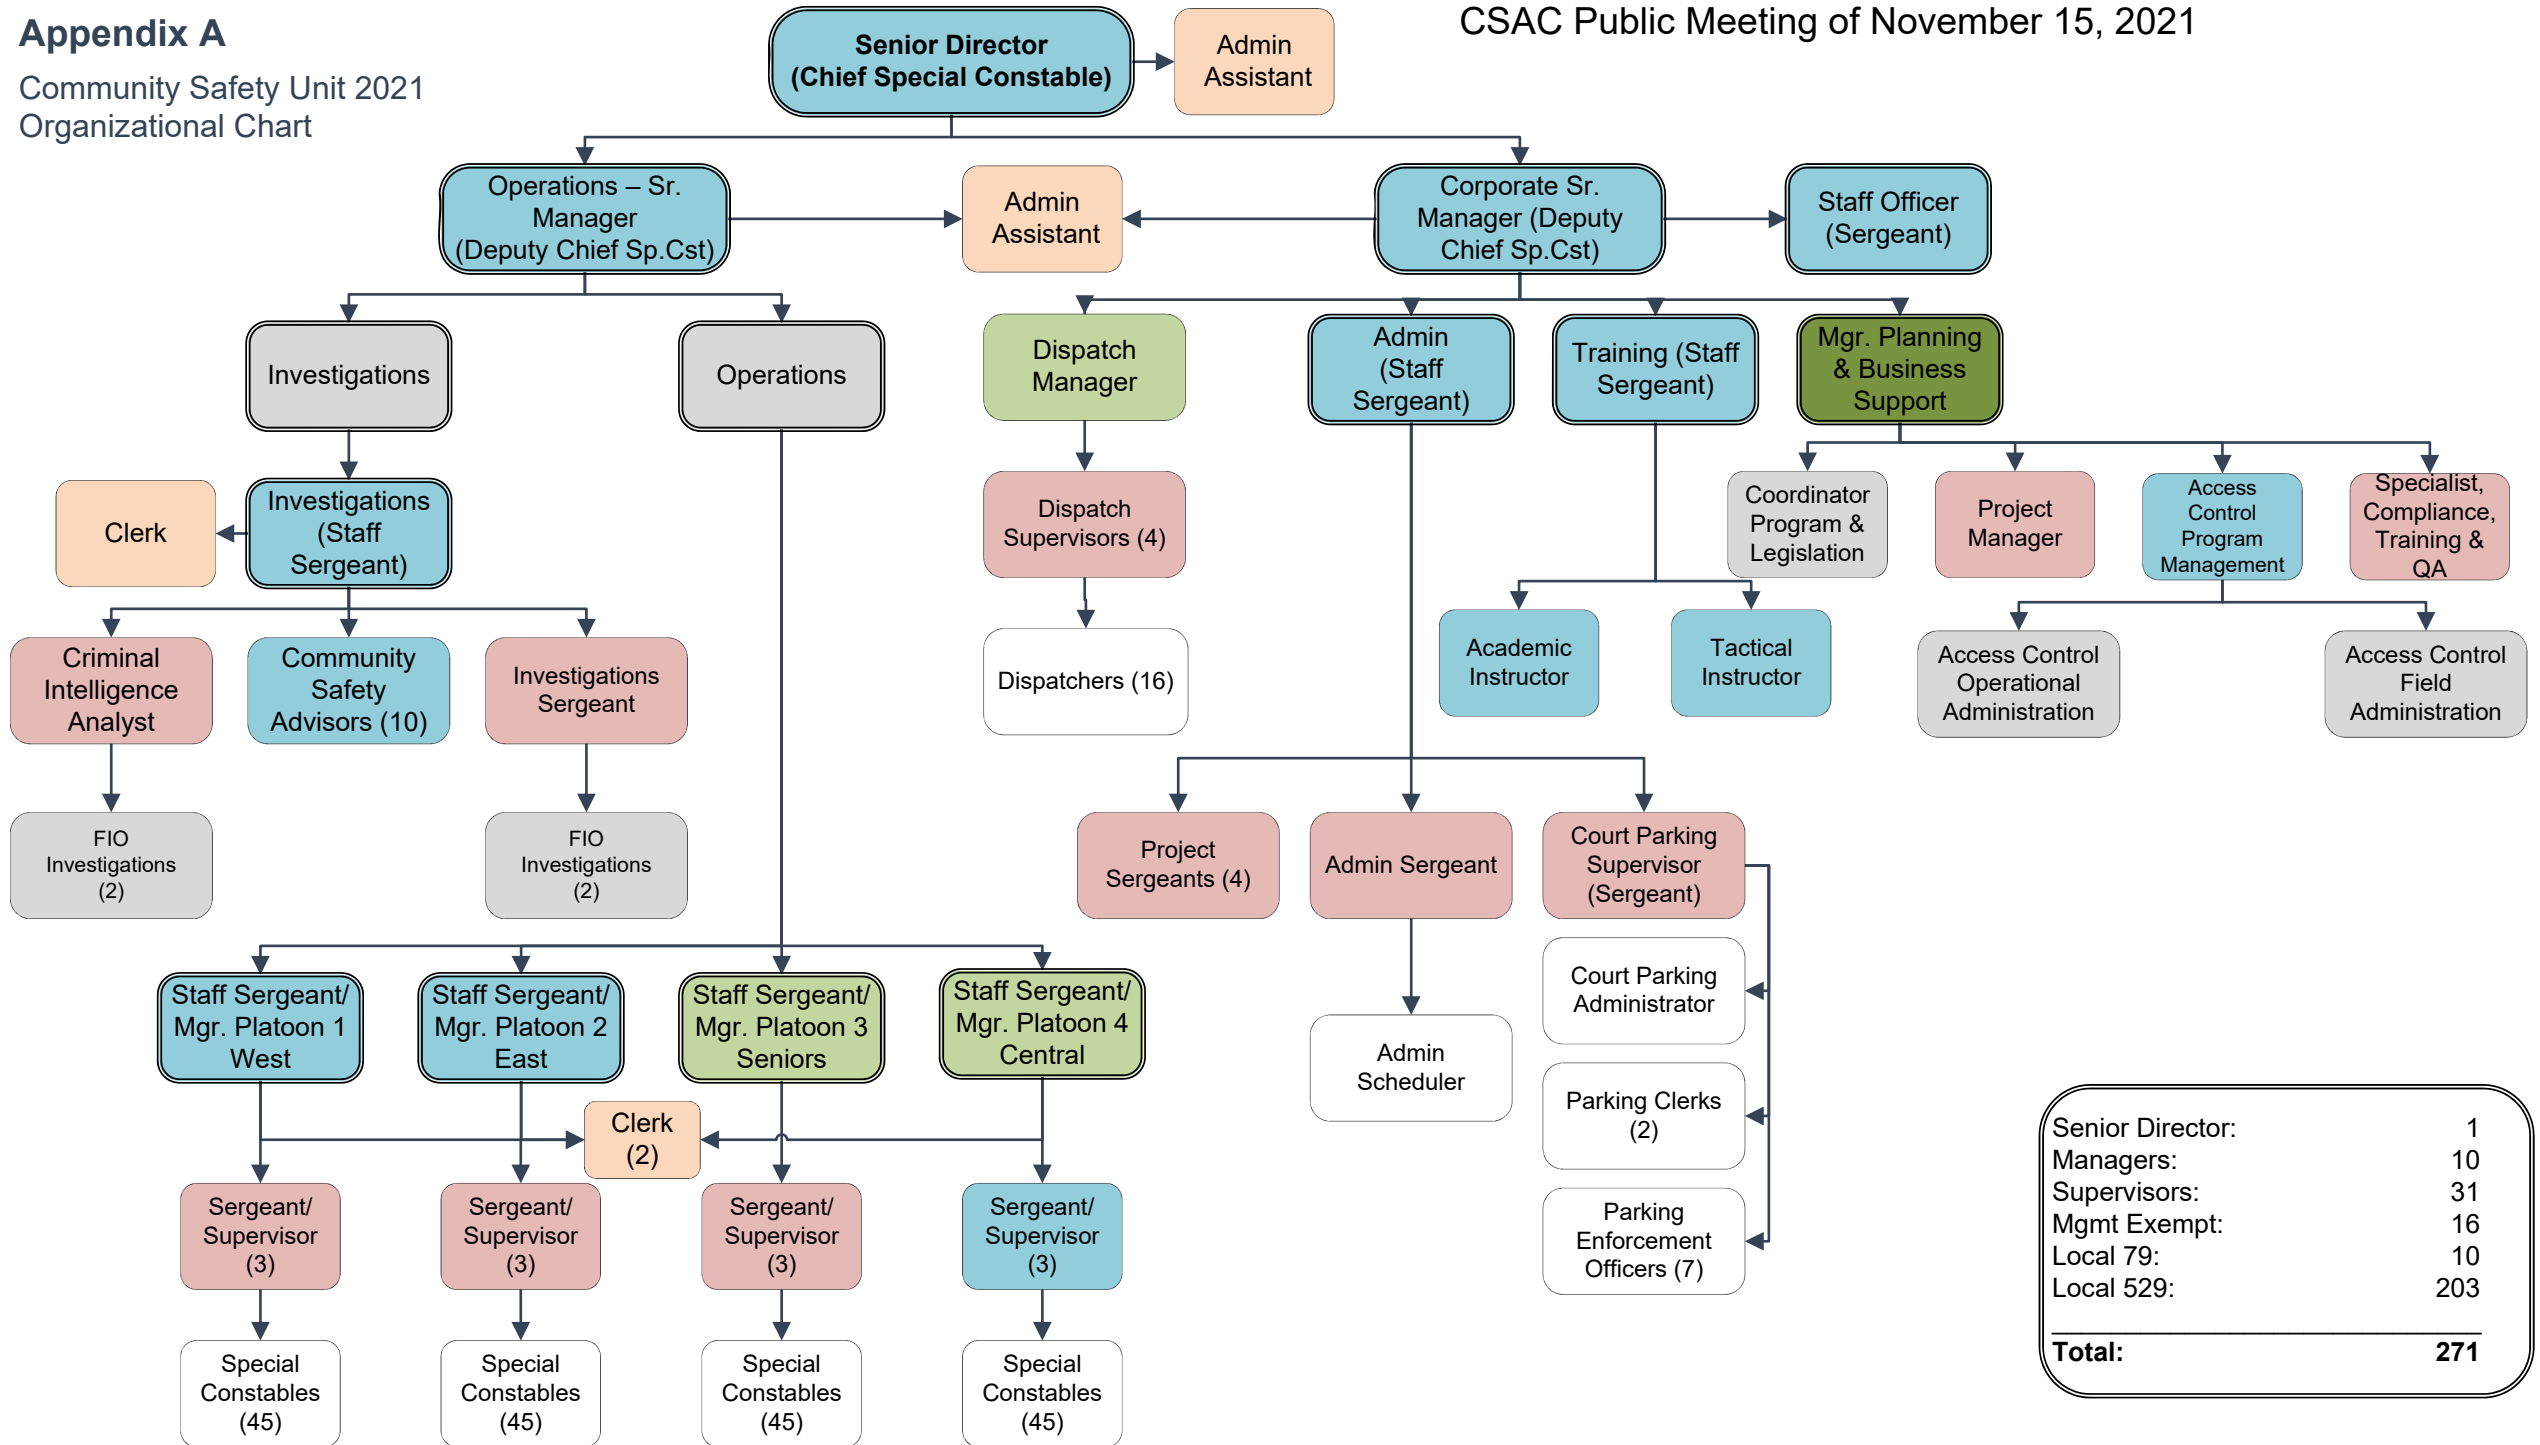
Appendix A

Community Safety Unit 2021 Organizational Chart

CSAC Public Meeting of November 15, 2021

Senior Director (Chief Special Constable)

Admin Assistant

Operations – Sr. Manager (Deputy Chief Sp.Cst)

Admin Assistant

Corporate Sr. Manager (Deputy Chief Sp.Cst)

Staff Officer (Sergeant)

Investigations

Operations

Dispatch Manager

Admin (Staff Sergeant)

Training (Staff Sergeant)

Mgr. Planning & Business Support

Clerk

Investigations (Staff Sergeant)

Dispatch Supervisors (4)

Coordinator Program & Legislation

Project Manager

Access Control Program Management

Specialist, Compliance, Training & QA

Criminal Intelligence Analyst

Community Safety Advisors (10)

Investigations Sergeant

Dispatchers (16)

Academic Instructor

Tactical Instructor

Access Control Operational Administration

Access Control Field Administration

FIO Investigations (2)

FIO Investigations (2)

Project Sergeants (4)

Admin Sergeant

Court Parking Supervisor (Sergeant)

Court Parking Administrator

Admin Scheduler

Parking Clerks (2)

Parking Enforcement Officers (7)

Staff Sergeant/ Mgr. Platoon 1 West

Staff Sergeant/ Mgr. Platoon 2 East

Staff Sergeant/ Mgr. Platoon 3 Seniors

Staff Sergeant/ Mgr. Platoon 4 Central

Clerk (2)

Sergeant/ Supervisor (3)

Sergeant/ Supervisor (3)

Sergeant/ Supervisor (3)

Sergeant/ Supervisor (3)

Special Constables (45)

Special Constables (45)

Special Constables (45)

Special Constables (45)

| | |
|---|---|
| Senior Director: | 1 |
| Managers: | 10 |
| Supervisors: | 31 |
| Mgmt Exempt: | 16 |
| Local 79: | 10 |
| Local 529: | 203 |
| **Total:** | **271** |